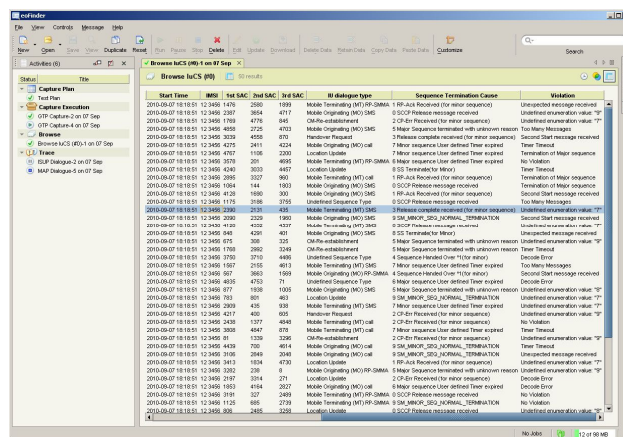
eoFinder

File View Controls Message Help

New Open Save View Duplicate Reset Run Pause Stop Delete Edit Update Download Delete Data Retain Data Copy Data Paste Data Customize Search

Activities (6)

| Status | Title |
|---|---|
| | Capture Plan |
| | Test Plan |
| | Capture Execution |
| | GTP Capture-2 on 07 Sep |
| | GTP Capture-4 on 07 Sep |
| | Browse |
| | Browse IuCS (#0)-1 on 07 Sep |
| | Trace |
| | ISUP Dialogue-2 on 07 Sep |
| | MAP Dialogue-5 on 07 Sep |

Browse IuCS (#0)-1 on 07 Sep

Browse IuCS (#0) 50 results

| Start Time | IMSI | 1st SAC | 2nd SAC | 3rd SAC | IU dialogue type | Sequence Termination Cause | Violation |
|---|---|---|---|---|---|---|---|
| 2010-09-07 18:18:51 | 123456 | 1476 | 2580 | 1899 | Mobile Terminating (MT) RP-SMMA | 1 RP-Ack Received (for minor sequence) | Unexpected message received |
| 2010-09-07 18:18:51 | 123456 | 2387 | 3654 | 4717 | Mobile Originating (MO) SMS | 0 SCCP Release message received | Undefined enumeration value "F" |
| 2010-09-07 18:18:51 | 123456 | 1769 | 4776 | 846 | CM-Re-establishment | 2 CP-Err Received (for minor sequence) | Undefined enumeration value "F" |
| 2010-09-07 18:18:51 | 123456 | 4858 | 2725 | 4703 | Mobile Originating (MO) SMS | 5 Major Sequence terminated with unknown reason | Too Many Messages |
| 2010-09-07 18:18:51 | 123456 | 3829 | 4558 | 870 | Handover Request | 3 Release complete received (for minor sequence) | Second Start message received |
| 2010-09-07 18:18:51 | 123456 | 4275 | 2411 | 4224 | Mobile Originating (MO) call | 7 Minor sequence User defined Timer expired | Timer Timeout |
| 2010-09-07 18:18:51 | 123456 | 4767 | 1106 | 2200 | Location Update | 7 Minor sequence User defined Timer expired | Termination of Major sequence |
| 2010-09-07 18:18:51 | 123456 | 3578 | 201 | 4695 | Mobile Terminating (MT) RP-SMMA | 4 Sequence Handed Over *1(for minor) | No Violation |
| 2010-09-07 18:18:51 | 123456 | 4240 | 3033 | 4457 | Location Update | 8 SS Terminate(for Minor) | Timer Timeout |
| 2010-09-07 18:18:51 | 123456 | 2895 | 2327 | 960 | Mobile Terminating (MT) call | 1 RP-Ack Received (for minor sequence) | Second Start message received |
| 2010-09-07 18:18:51 | 123456 | 1064 | 144 | 1803 | Mobile Originating (MO) SMS | 0 SCCP Release message received | Termination of Major sequence |
| 2010-09-07 18:18:51 | 123456 | 4128 | 1690 | 300 | Mobile Originating (MO) SMS | 1 RP-Ack Received (for minor sequence) | Second Start message received |
| 2010-09-07 18:18:51 | 123456 | 1175 | 3198 | 3755 | Undefined Sequence Type | 6 Major sequence User defined Timer expired | Too Many Messages |
| 2010-09-07 18:18:51 | 123456 | 2390 | 2131 | 435 | Mobile Terminating (MT) SMS | 3 Release complete received (for minor sequence) | Undefined enumeration value "F" |
| 2010-09-07 18:18:51 | 123456 | 2090 | 2329 | 1960 | Mobile Originating (MO) SMS | 9 SM_MINOR_SEQ_NORMAL_TERMINATION | Unexpected message received |
| 2010-09-07 18:18:51 | 123456 | 4130 | 4002 | 4337 | Mobile Terminating (MT) SMS | 0 SCCP Release message received | Undefined enumeration value "F" |
| 2010-09-07 18:18:51 | 123456 | 848 | 4291 | 401 | Mobile Terminating (MT) SMS | 8 SS Terminate(for Minor) | Unexpected message received |
| 2010-09-07 18:18:51 | 123456 | 675 | 308 | 325 | CM-Re-establishment | 5 Major Sequence terminated with unknown reason | Undefined enumeration value "F" |
| 2010-09-07 18:18:51 | 123456 | 1768 | 2992 | 3249 | CM-Re-establishment | 5 Major Sequence terminated with unknown reason | Undefined enumeration value "F" |
| 2010-09-07 18:18:51 | 123456 | 3750 | 3710 | 4486 | Undefined Sequence Type | 4 Sequence Handed Over *1(for minor) | Decode Error |
| 2010-09-07 18:18:51 | 123456 | 1567 | 2155 | 4613 | Mobile Terminating (MT) SMS | 7 Minor sequence User defined Timer expired | Too Many Messages |
| 2010-09-07 18:18:51 | 123456 | 567 | 3663 | 1569 | Mobile Originating (MO) RP-SMMA | 4 Sequence Handed Over *1(for minor) | Second Start message received |
| 2010-09-07 18:18:51 | 123456 | 4835 | 4753 | 71 | Undefined Sequence Type | 6 Major sequence User defined Timer expired | Decode Error |
| 2010-09-07 18:18:51 | 123456 | 977 | 1938 | 1005 | Mobile Originating (MO) SMS | 5 Major Sequence terminated with unknown reason | Undefined enumeration value "F" |
| 2010-09-07 18:18:51 | 123456 | 783 | 801 | 463 | Location Update | 9 SM_MINOR_SEQ_NORMAL_TERMINATION | Undefined enumeration value "F" |
| 2010-09-07 18:18:51 | 123456 | 2909 | 435 | 938 | Mobile Terminating (MT) SMS | 7 Minor sequence User defined Timer expired | Undefined enumeration value "F" |
| 2010-09-07 18:18:51 | 123456 | 4217 | 400 | 605 | Handover Request | 2 CP-Err Received (for minor sequence) | No Violation |
| 2010-09-07 18:18:51 | 123456 | 2438 | 1377 | 4848 | Mobile Terminating (MT) call | 2 CP-Err Received (for minor sequence) | No Violation |
| 2010-09-07 18:18:51 | 123456 | 3808 | 4847 | 878 | Mobile Terminating (MT) call | 7 Minor sequence User defined Timer expired | Timer Timeout |
| 2010-09-07 18:18:51 | 123456 | 81 | 1339 | 3290 | CM-Re-establishment | 2 CP-Err Received (for minor sequence) | Undefined enumeration value "F" |
| 2010-09-07 18:18:51 | 123456 | 4439 | 700 | 4614 | Mobile Originating (MO) call | 9 SM_MINOR_SEQ_NORMAL_TERMINATION | Timer Timeout |
| 2010-09-07 18:18:51 | 123456 | 3106 | 2849 | 2048 | Mobile Originating (MO) SMS | 9 SM_MINOR_SEQ_NORMAL_TERMINATION | Unexpected message received |
| 2010-09-07 18:18:51 | 123456 | 3413 | 1834 | 4730 | Location Update | 2 CP-Err Received (for minor sequence) | Undefined enumeration value "F" |
| 2010-09-07 18:18:51 | 123456 | 3282 | 238 | 8 | Mobile Originating (MO) SMS | 5 Major Sequence terminated with unknown reason | Undefined enumeration value "F" |
| 2010-09-07 18:18:51 | 123456 | 2197 | 3314 | 271 | Location Update | 2 CP-Err Received (for minor sequence) | Decode Error |
| 2010-09-07 18:18:51 | 123456 | 1853 | 4164 | 2627 | Mobile Originating (MO) call | 6 Major sequence User defined Timer expired | Decode Error |
| 2010-09-07 18:18:51 | 123456 | 3191 | 327 | 2469 | Mobile Terminating (MT) RP-SMMA | 0 SCCP Release message received | No Violation |
| 2010-09-07 18:18:51 | 123456 | 1125 | 685 | 2739 | Mobile Terminating (MT) RP-SMMA | 5 Major Sequence terminated with unknown reason | Undefined enumeration value "F" |
| 2010-09-07 18:18:51 | 123456 | 806 | 2485 | 3259 | Location Update | 0 SCCP Release message received | Undefined enumeration value "F" |

No Jobs 12 of 98 MB